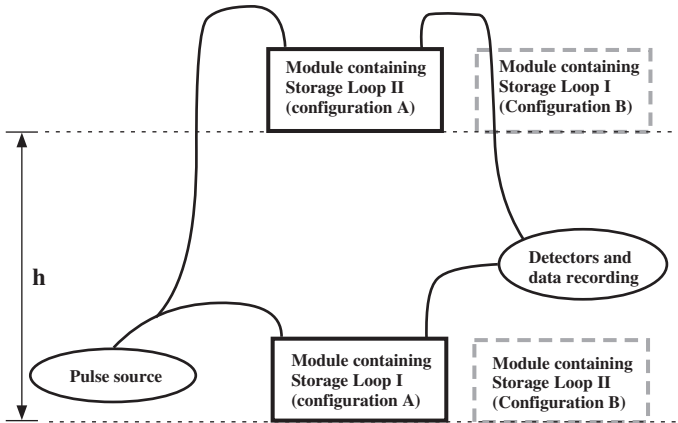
Module containing Storage Loop II (configuration A)

Module containing Storage Loop I (Configuration B)

h

Detectors and data recording

Pulse source

Module containing Storage Loop I (configuration A)

Module containing Storage Loop II (Configuration B)